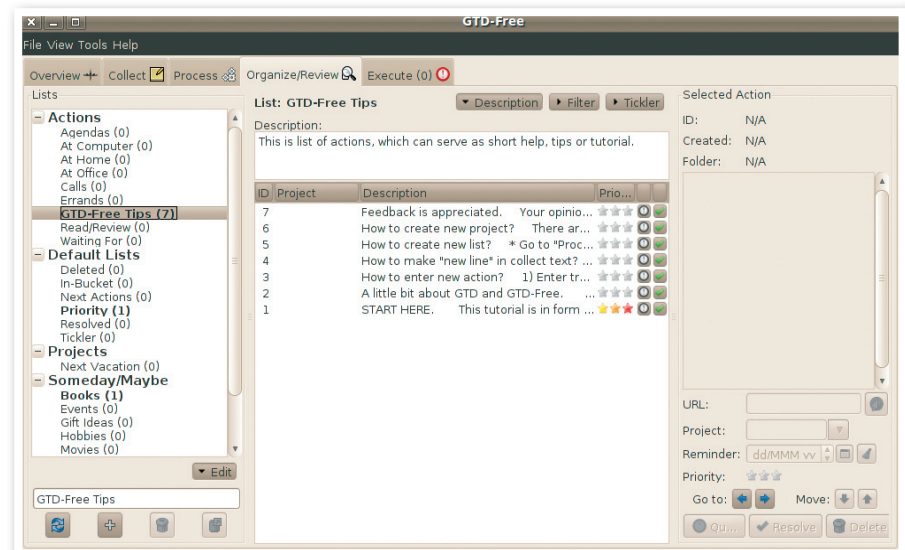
GTD-Free

File View Tools Help

Overview Collect Process Organize/Review Execute (0)

Lists

- Actions
Agendas (0)
At Computer (0)
At Home (0)
At Office (0)
Calls (0)
Errands (0)
GTD-Free Tips (7)
Read/Review (0)
Waiting For (0)
- Default Lists
Deleted (0)
In-Bucket (0)
Next Actions (0)
Priority (1)
Resolved (0)
Tickler (0)
- Projects
Next Vacation (0)
- Someday/Maybe
Books (1)
Events (0)
Gift Ideas (0)
Hobbies (0)
Movies (0)

Edit

GTD-Free Tips

List: GTD-Free Tips

Description Filter Tickler

Description:
This is list of actions, which can serve as short help, tips or tutorial.

| ID | Project | Description | Prio... |
|---|---|---|---|
| 7 | | Feedback is appreciated. Your opinio... | |
| 6 | | How to create new project? There ar... | |
| 5 | | How to create new list? * Go to "Proc... | |
| 4 | | How to make "new line" in collect text? ... | |
| 3 | | How to enter new action? 1) Enter tr... | |
| 2 | | A little bit about GTD and GTD-Free. ... | |
| 1 | | START HERE. This tutorial is in form ... | |

Selected Action
ID: N/A
Created: N/A
Folder: N/A

URL:
Project:
Reminder: dd/MMM yy
Priority:
Go to: Move:
Qu... Resolve Delete